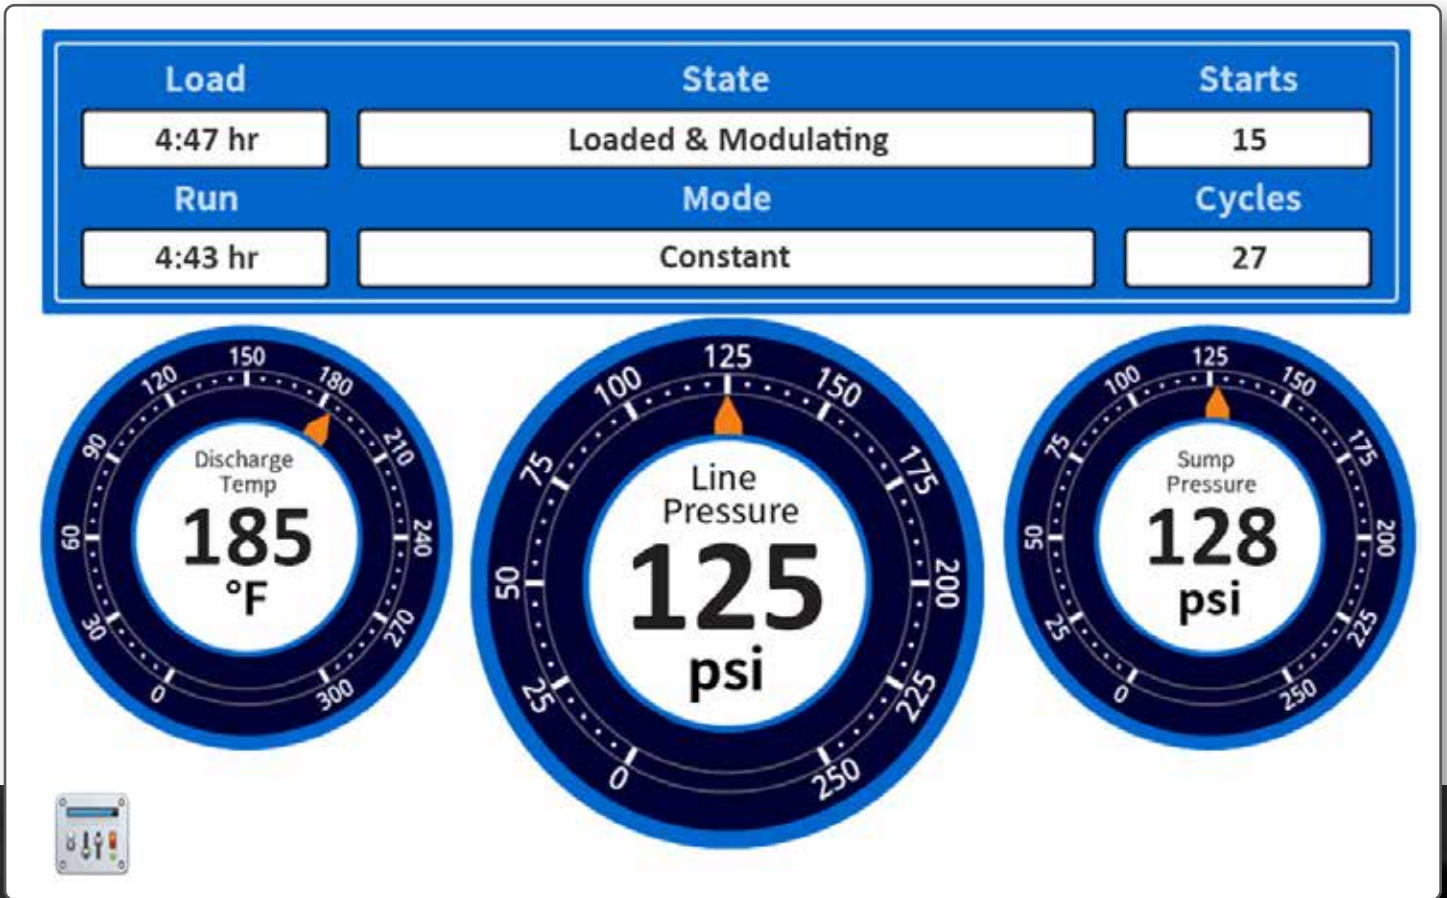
| Load | State | Starts |
|---|---|---|
| 4:47 hr | Loaded & Modulating | 15 |
| Run | Mode | Cycles |
| 4:43 hr | Constant | 27 |

150 180 210 240 270 300 0 30 60 90 120
Discharge Temp
185
°F

125 150 175 200 225 250 0 25 50 75 100
Line Pressure
125
psi

125 150 175 200 225 250 0 25 50 75 100
Sump Pressure
128
psi